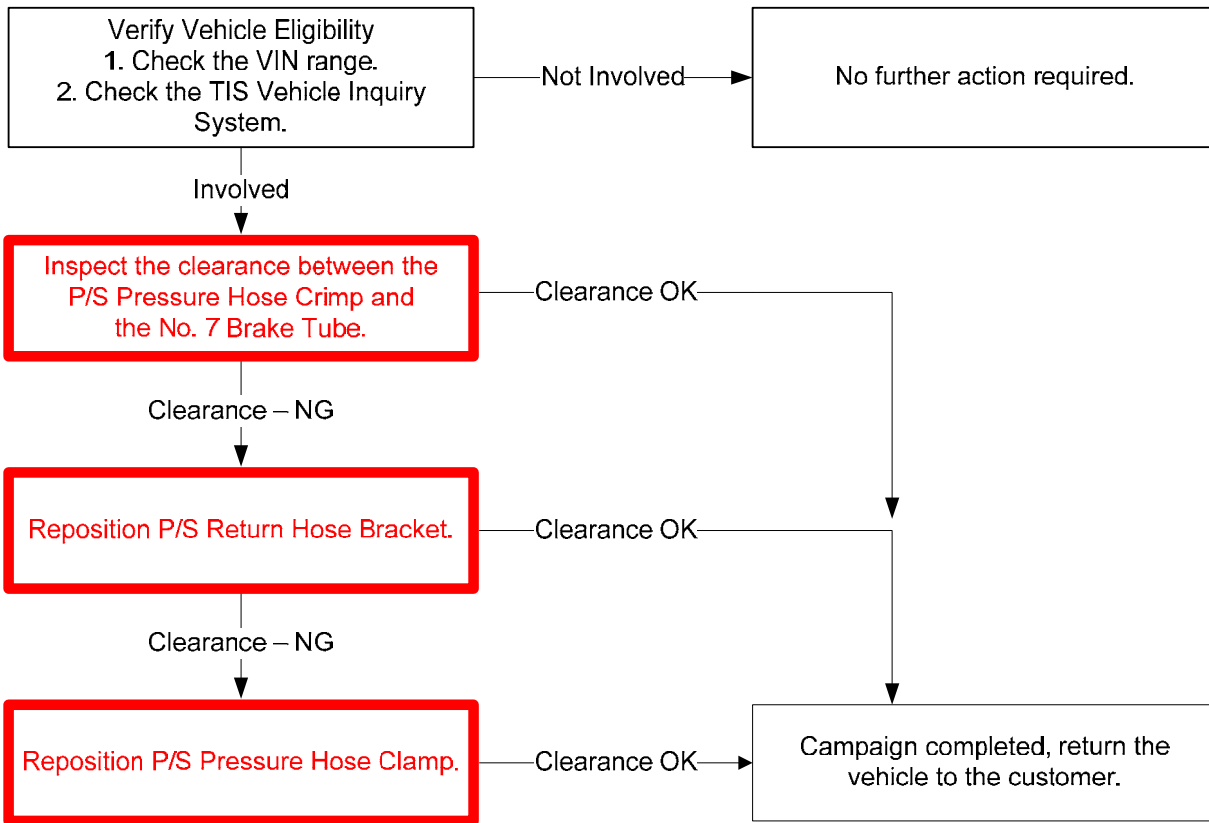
Verify Vehicle Eligibility
1. Check the VIN range.
2. Check the TIS Vehicle Inquiry System.

Not Involved

No further action required.

Involved

Inspect the clearance between the P/S Pressure Hose Crimp and the No. 7 Brake Tube.

Clearance OK

Clearance – NG

Reposition P/S Return Hose Bracket.

Clearance OK

Clearance – NG

Reposition P/S Pressure Hose Clamp.

Clearance OK

Campaign completed, return the vehicle to the customer.